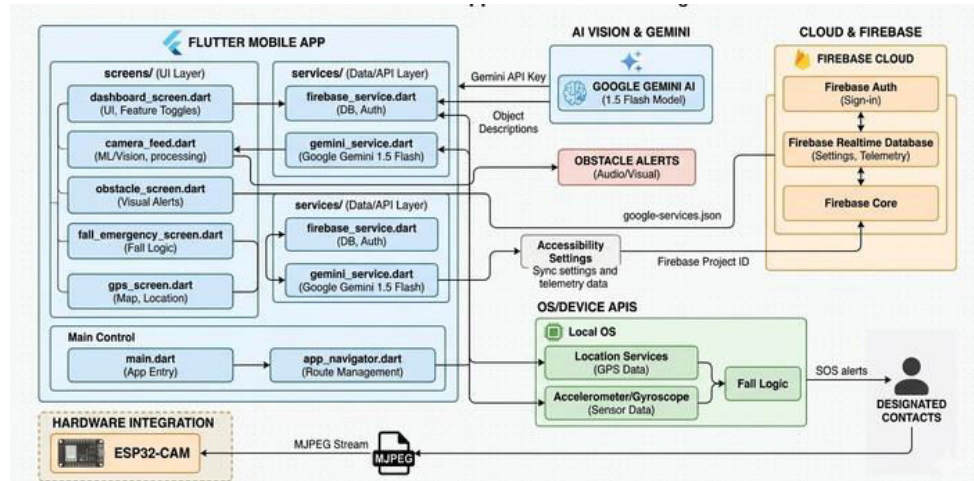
FLUTTER MOBILE APP

screens/ (UI Layer)

dashboard_screen.dart
(UI, Feature Toggles)

camera_feed.dart
(ML/Vision, processing)

obstacle_screen.dart
(Visual Alerts)

fall_emergency_screen.dart
(Fall Logic)

gps_screen.dart
(Map, Location)

services/ (Data/API Layer)

firebase_service.dart
(DB, Auth)

gemini_service.dart
(Google Gemini 1.5 Flash)

services/ (Data/API Layer)

firebase_service.dart
(DB, Auth)

gemini_service.dart
(Google Gemini 1.5 Flash)

Main Control

main.dart
(App Entry)

app_navigator.dart
(Route Management)

AI VISION & GEMINI

Gemini API Key

GOOGLE GEMINI AI
(1.5 Flash Model)

Object Descriptions

OBSTACLE ALERTS
(Audio/Visual)

Accessibility Settings

Sync settings and telemetry data

CLOUD & FIREBASE

FIREBASE CLOUD

Firebase Auth
(Sign-in)

Firebase Realtime Database
(Settings, Telemetry)

Firebase Core

google-services.json

Firebase Project ID

OS/DEVICE APIS

Local OS

Location Services
(GPS Data)

Accelerometer/Gyroscope
(Sensor Data)

Fall Logic

SOS alerts

DESIGNATED CONTACTS

HARDWARE INTEGRATION

ESP32-CAM

MJPEG Stream

MJPEG